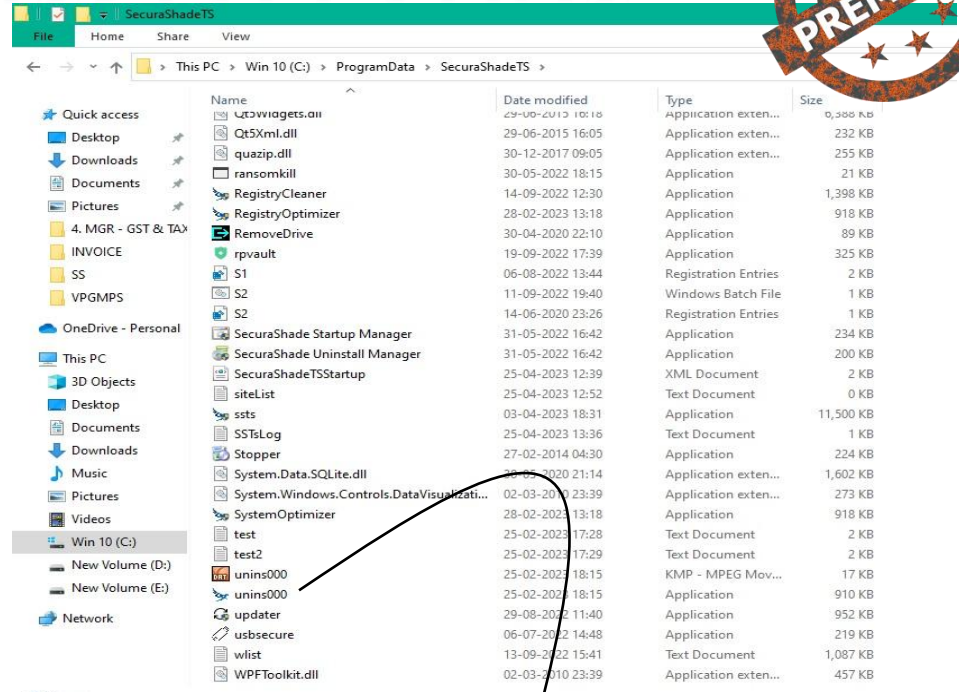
SecuraShadeTS

File Home Share View

This PC > Win 10 (C:) > ProgramData > SecuraShadeTS >

PRE

Quick access
Desktop
Downloads
Documents
Pictures
4. MGR - GST & TAX
INVOICE
SS
VPGMPS
OneDrive - Personal
This PC
3D Objects
Desktop
Documents
Downloads
Music
Pictures
Videos
Win 10 (C:)
New Volume (D:)
New Volume (E:)
Network

| Name | Date modified | Type | Size |
|---|---|---|---|
| Qt5Widgets.dll | 29-06-2015 16:18 | Application exten... | 6,388 KB |
| Qt5Xml.dll | 29-06-2015 16:05 | Application exten... | 232 KB |
| quazip.dll | 30-12-2017 09:05 | Application exten... | 255 KB |
| ransomkill | 30-05-2022 18:15 | Application | 21 KB |
| RegistryCleaner | 14-09-2022 12:30 | Application | 1,398 KB |
| RegistryOptimizer | 28-02-2023 13:18 | Application | 918 KB |
| RemoveDrive | 30-04-2020 22:10 | Application | 89 KB |
| rpvault | 19-09-2022 17:39 | Application | 325 KB |
| S1 | 06-08-2022 13:44 | Registration Entries | 2 KB |
| S2 | 11-09-2022 19:40 | Windows Batch File | 1 KB |
| S2 | 14-06-2020 23:26 | Registration Entries | 1 KB |
| SecuraShade Startup Manager | 31-05-2022 16:42 | Application | 234 KB |
| SecuraShade Uninstall Manager | 31-05-2022 16:42 | Application | 200 KB |
| SecuraShadeTSStartup | 25-04-2023 12:39 | XML Document | 2 KB |
| siteList | 25-04-2023 12:52 | Text Document | 0 KB |
| ssts | 03-04-2023 18:31 | Application | 11,500 KB |
| SSTsLog | 25-04-2023 13:36 | Text Document | 1 KB |
| Stopper | 27-02-2014 04:30 | Application | 224 KB |
| System.Data.SQLite.dll | 20-05-2020 21:14 | Application exten... | 1,602 KB |
| System.Windows.Controls.DataVisualizati... | 02-03-2010 23:39 | Application exten... | 273 KB |
| SystemOptimizer | 28-02-2023 13:18 | Application | 918 KB |
| test | 25-02-2023 17:28 | Text Document | 2 KB |
| test2 | 25-02-2023 17:29 | Text Document | 2 KB |
| unins000 | 25-02-2023 18:15 | KMP - MPEG Mov... | 17 KB |
| unins000 | 25-02-2023 18:15 | Application | 910 KB |
| updater | 29-08-2022 11:40 | Application | 952 KB |
| usbsecure | 06-07-2022 14:48 | Application | 219 KB |
| wlist | 13-09-2022 15:41 | Text Document | 1,087 KB |
| WPFToolkit.dll | 02-03-2010 23:39 | Application exten... | 457 KB |